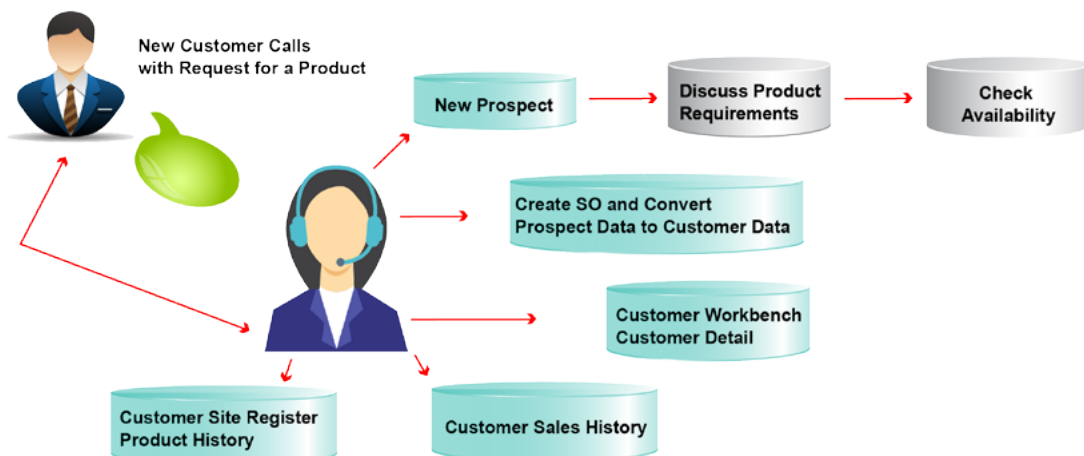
New Customer Calls with Request for a Product

New Prospect

Discuss Product Requirements

Check Availability

Create SO and Convert Prospect Data to Customer Data

Customer Workbench Customer Detail

Customer Site Register Product History

Customer Sales History